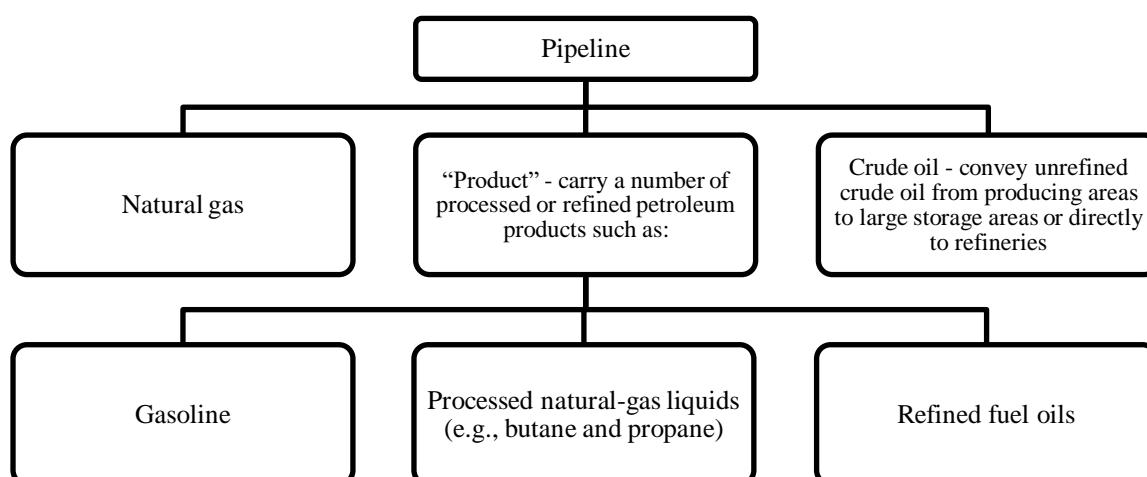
Pipeline

Natural gas

“Product” - carry a number of processed or refined petroleum products such as:

Crude oil - convey unrefined crude oil from producing areas to large storage areas or directly to refineries

Gasoline

Processed natural-gas liquids (e.g., butane and propane)

Refined fuel oils